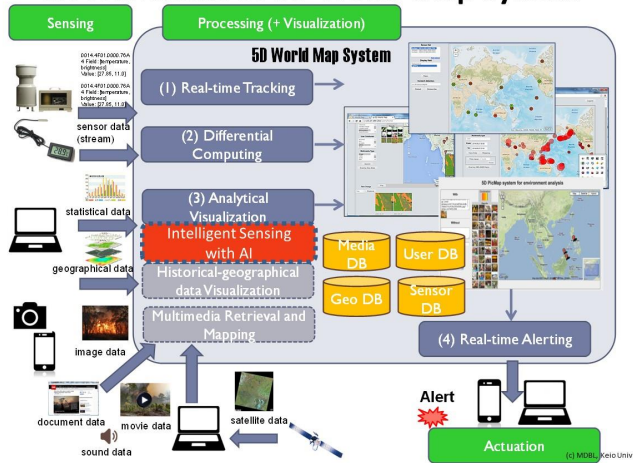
Sensing

Processing (+ Visualization)

5D World Map System

0014.4F01.0000.76A
4 Field: [temperature, brightness]
Value: [27.35, 11.0]

0014.4F01.0000.76A
4 Field: [temperature, brightness]
Value: [27.35, 11.0]

sensor data (stream)

statistical data

geographical data

image data

document data

movie data

sound data

satellite data

(1) Real-time Tracking

(2) Differential Computing

(3) Analytical Visualization

Intelligent Sensing with AI

Historical-geographical data Visualization

Multimedia Retrieval and Mapping

Media DB

User DB

Geo DB

Sensor DB

5D PicMap system for environment analysis

(4) Real-time Alerting

Alert

Actuation

(c) MDBL, Keio Univ